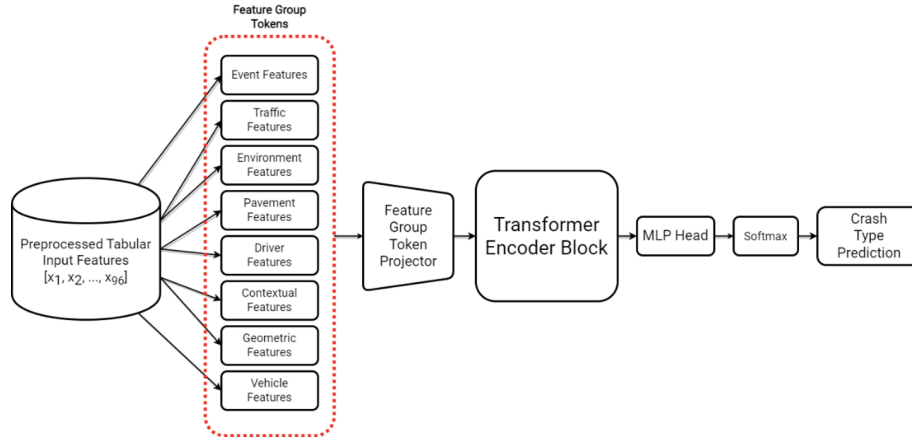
Feature Group Tokens

Preprocessed Tabular Input Features $[x_1, x_2, ..., x_{96}]$

Event Features

Traffic Features

Environment Features

Pavement Features

Driver Features

Contextual Features

Geometric Features

Vehicle Features

Feature Group Token Projector

Transformer Encoder Block

MLP Head

Softmax

Crash Type Prediction